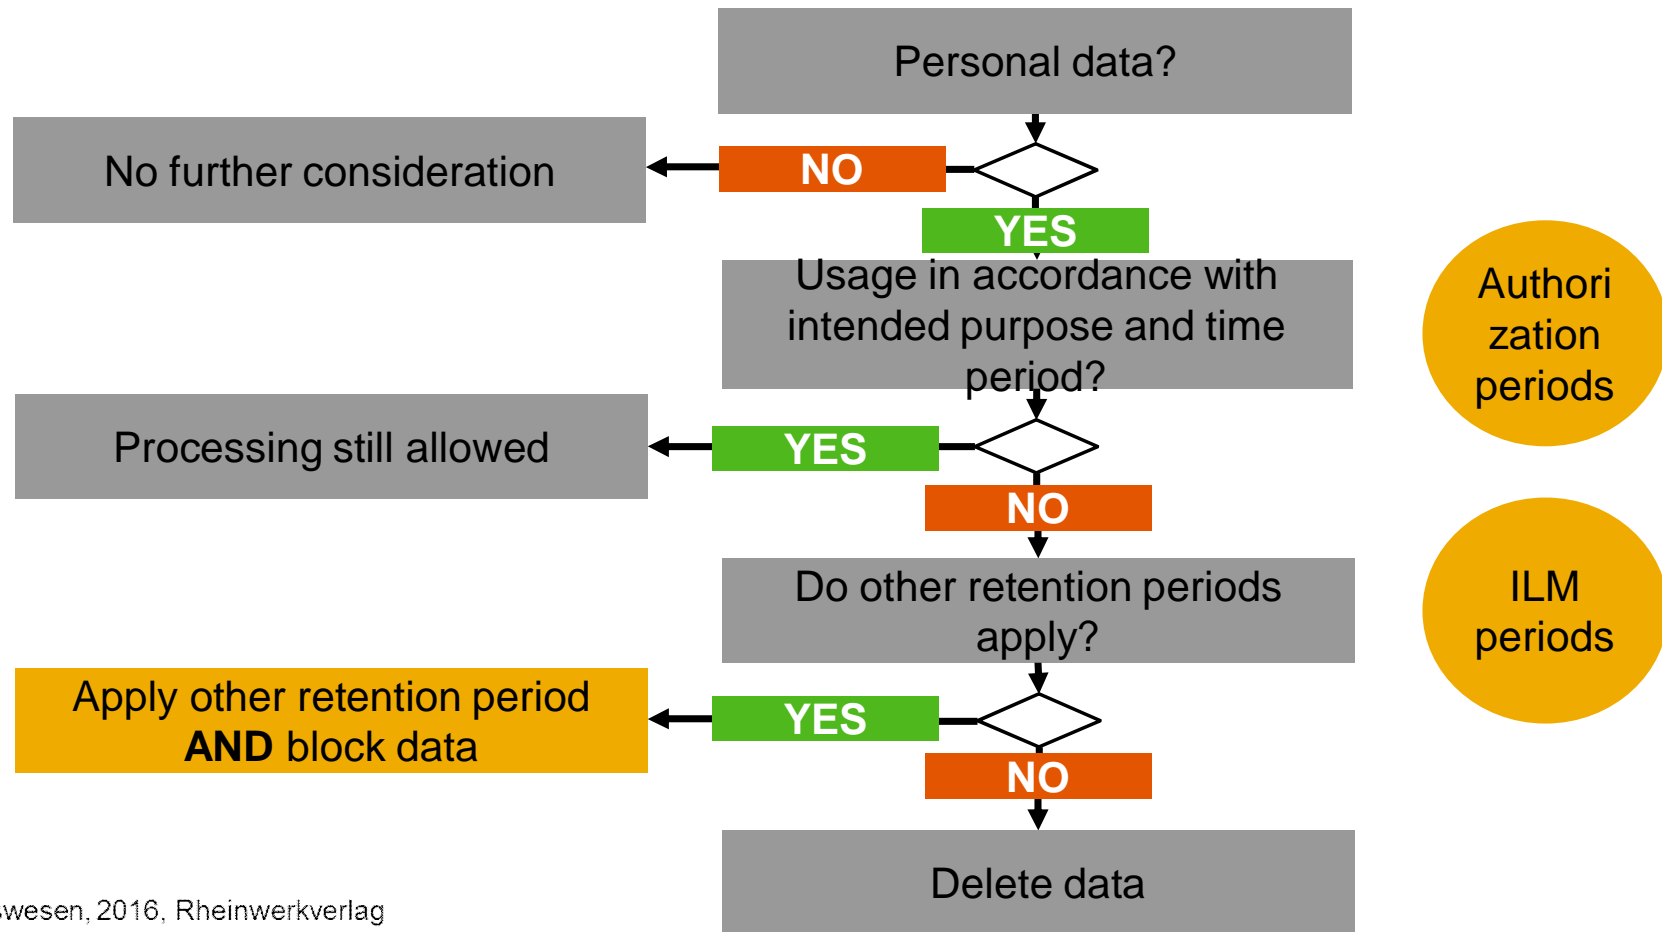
Personal data?

No further consideration

NO

YES

Usage in accordance with intended purpose and time period?

Authori zation periods

Processing still allowed

YES

NO

Do other retention periods apply?

ILM periods

Apply other retention period **AND** block data

YES

NO

Delete data

wesen, 2016, Rheinwerkverlag